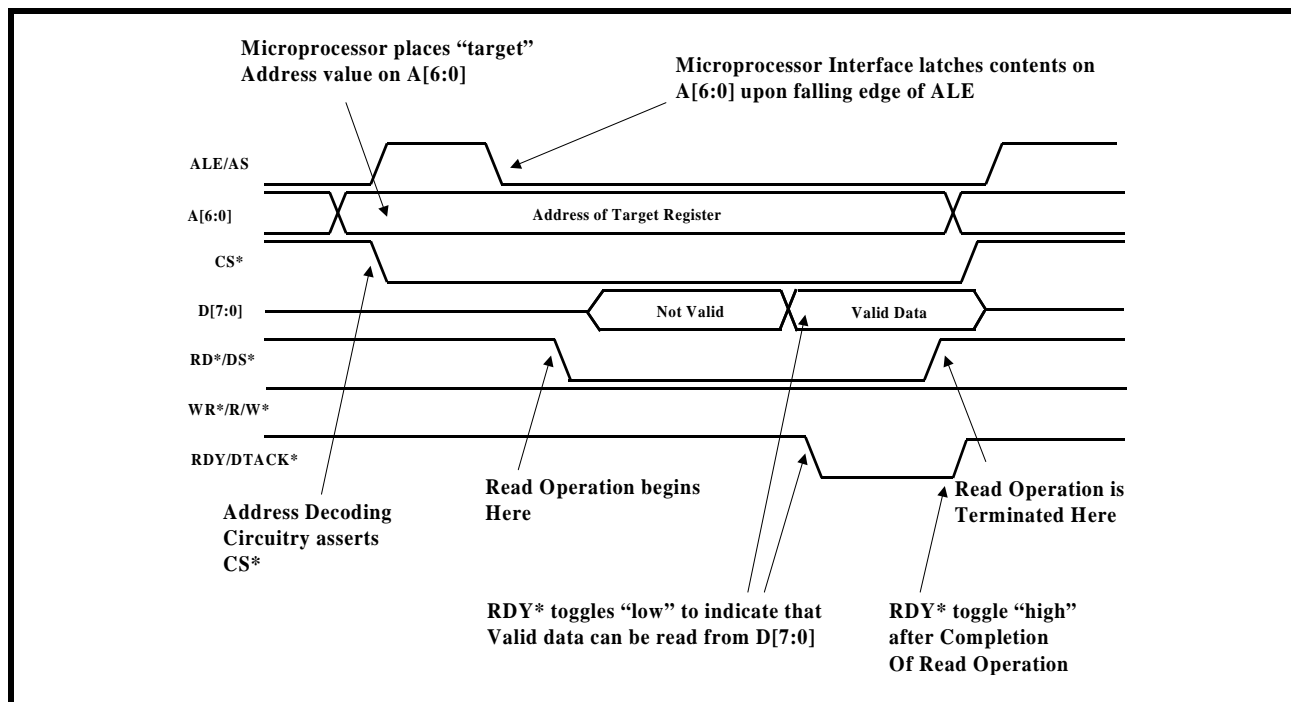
Microprocessor places “target” Address value on A[6:0]

Microprocessor Interface latches contents on A[6:0] upon falling edge of ALE

ALE/AS

A[6:0]

Address of Target Register

CS*

D[7:0]

Not Valid

Valid Data

RD*/DS*

WR*/R/W*

RDY/DTACK*

Address Decoding Circuitry asserts CS*

Read Operation begins Here

Read Operation is Terminated Here

RDY* toggles “low” to indicate that Valid data can be read from D[7:0]

RDY* toggle “high” after Completion Of Read Operation